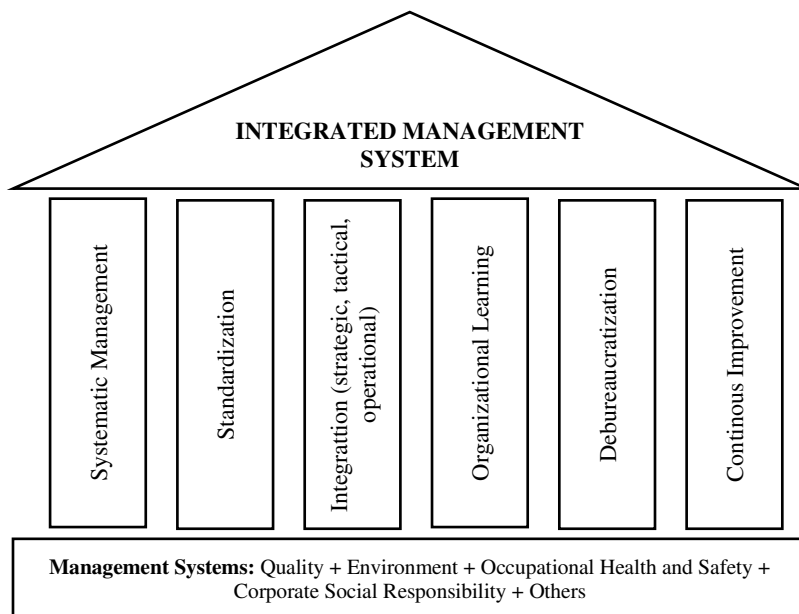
INTEGRATED MANAGEMENT SYSTEM

Systematic Management

Standardization

Integrattion (strategic, tactical, operational)

Organizational Learning

Debureaucratization

Continous Improvement

**Management Systems:** Quality + Environment + Occupational Health and Safety + Corporate Social Responsibility + Others